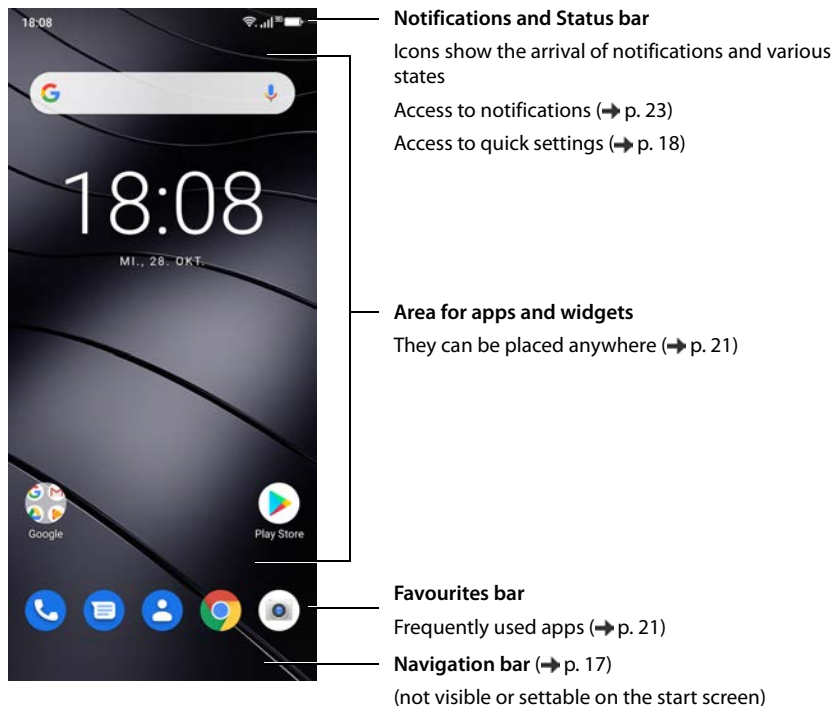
18:08

18:08

MI., 28. OKT.

Google

Play Store

**Notifications and Status bar**

Icons show the arrival of notifications and various states

Access to notifications (→ p. 23)

Access to quick settings (→ p. 18)

**Area for apps and widgets**

They can be placed anywhere (→ p. 21)

**Favourites bar**

Frequently used apps (→ p. 21)

**Navigation bar** (→ p. 17)

(not visible or settable on the start screen)